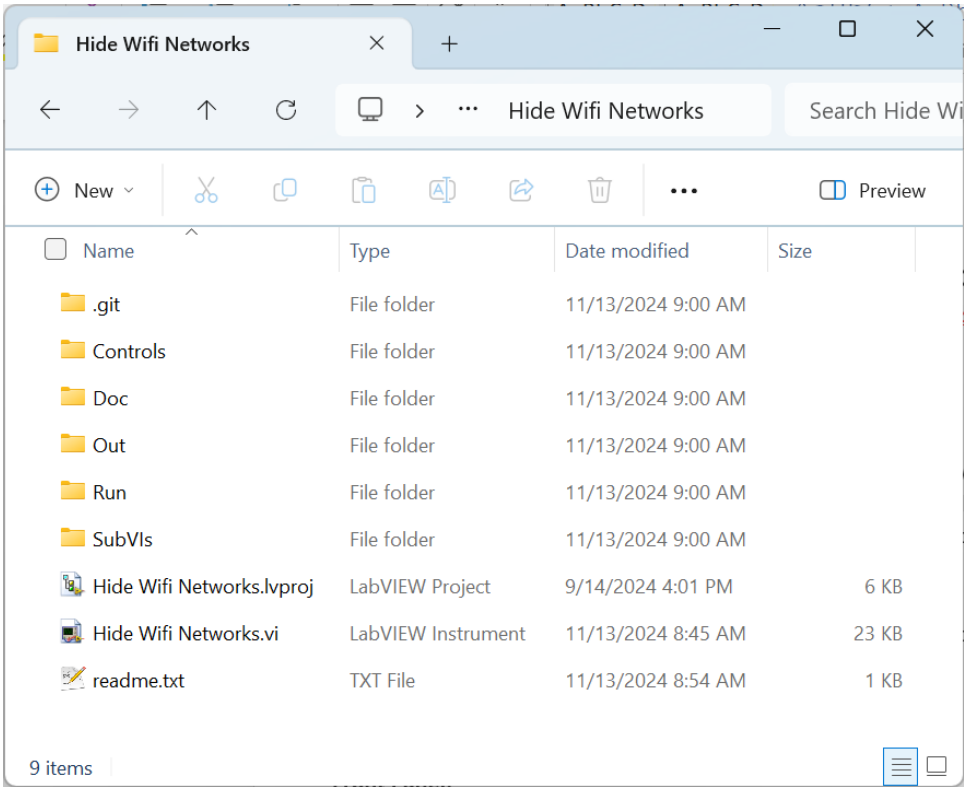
Hide Wifi Networks ✕ +

Hide Wifi Networks

Search Hide Wi

New

Preview

| Name | Type | Date modified | Size |
|---|---|---|---|
| .git | File folder | 11/13/2024 9:00 AM | |
| Controls | File folder | 11/13/2024 9:00 AM | |
| Doc | File folder | 11/13/2024 9:00 AM | |
| Out | File folder | 11/13/2024 9:00 AM | |
| Run | File folder | 11/13/2024 9:00 AM | |
| SubVIs | File folder | 11/13/2024 9:00 AM | |
| Hide Wifi Networks.lvproj | LabVIEW Project | 9/14/2024 4:01 PM | 6 KB |
| Hide Wifi Networks.vi | LabVIEW Instrument | 11/13/2024 8:45 AM | 23 KB |
| readme.txt | TXT File | 11/13/2024 8:54 AM | 1 KB |

9 items